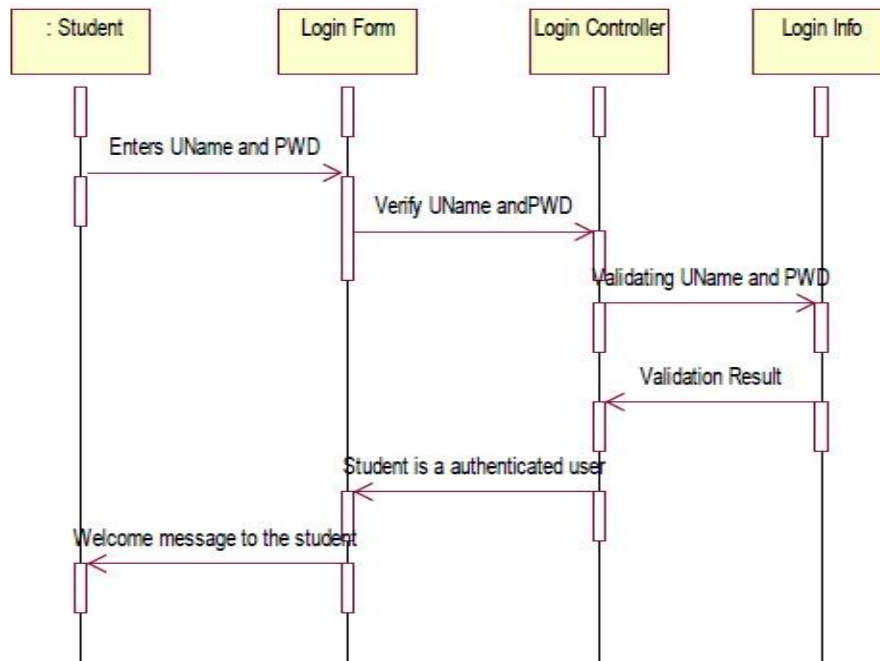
: Student

Login Form

Login Controller

Login Info

Enters UName and PWD

Verify UName andPWD

Validating UName and PWD

Validation Result

Student is a authenticated user

Welcome message to the student